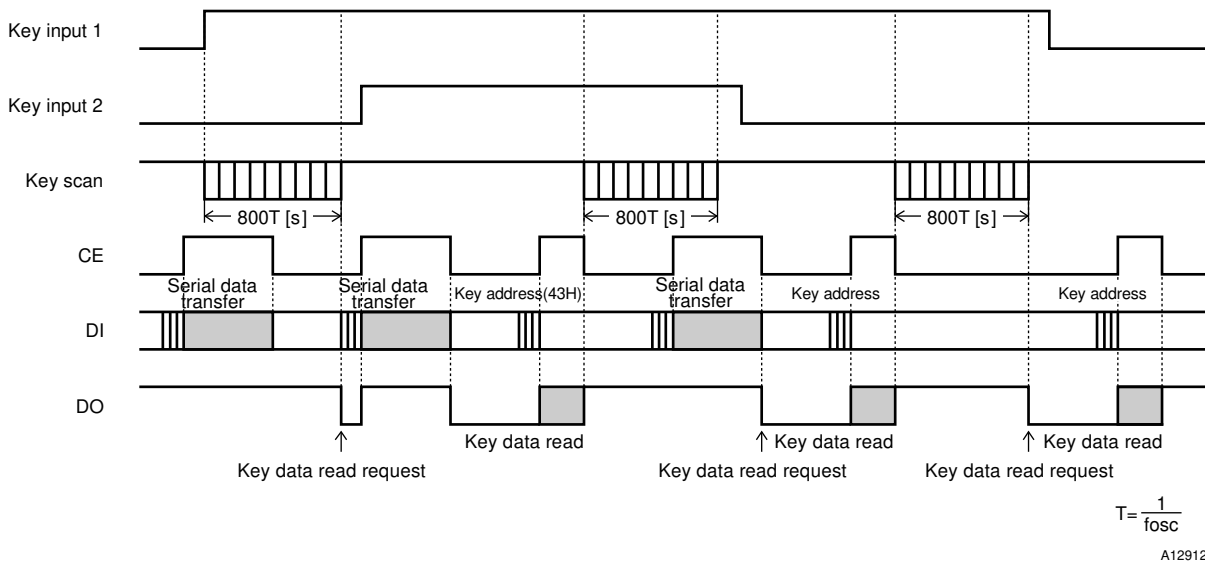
Key input 1

Key input 2

Key scan

800T [s]

800T [s]

800T [s]

CE

Serial data transfer

Serial data transfer

Key address(43H)

Serial data transfer

Key address

Key address

DI

DO

↑

Key data read

↑ Key data read

↑ Key data read

Key data read request

Key data read request

Key data read request

$T=\frac{1}{fosc}$

A12912